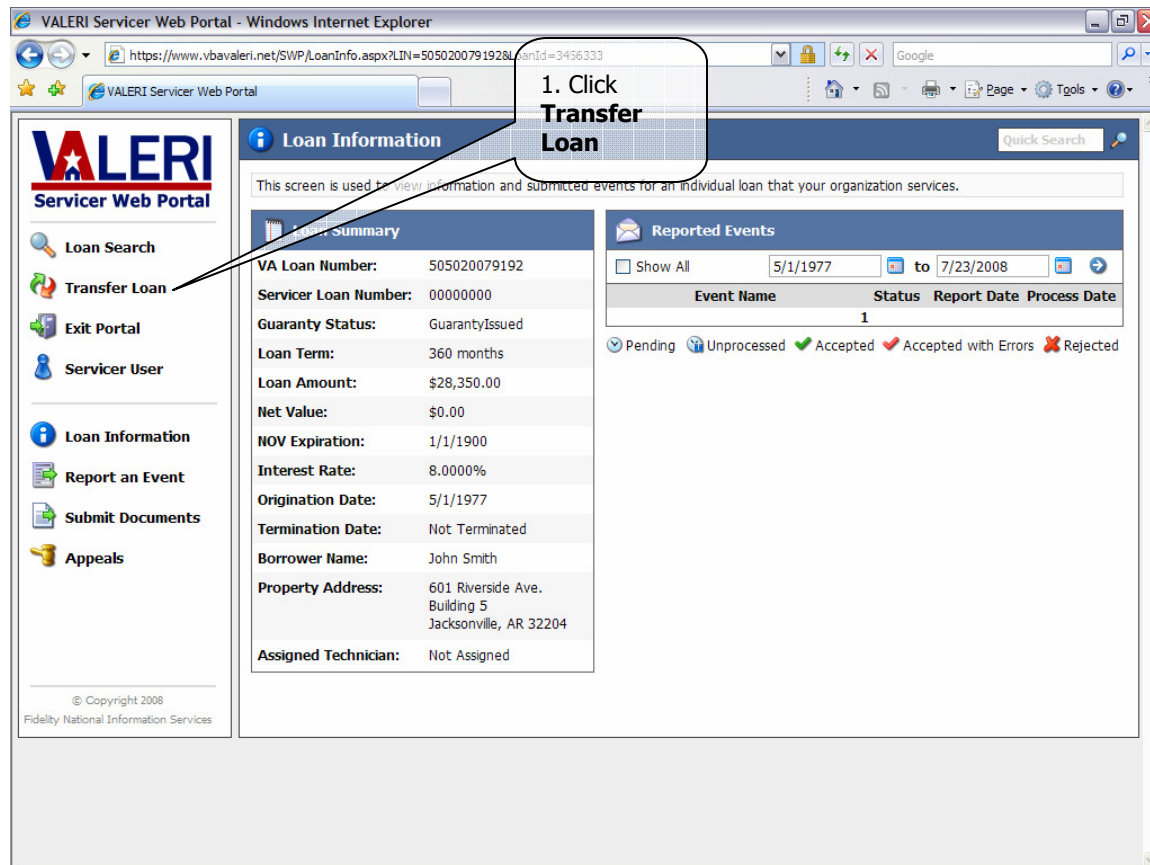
VALERI Servicer Web Portal - Windows Internet Explorer

https://www.vbavaleri.net/SWP/LoanInfo.aspx?LIN=505020079192&LoanId=3456333

Google

VALERI Servicer Web Portal

Page Tools

1. Click **Transfer Loan**

VALERI
Servicer Web Portal

Loan Search
Transfer Loan
Exit Portal
Servicer User

Loan Information
Report an Event
Submit Documents
Appeals

© Copyright 2008
Fidelity National Information Services

Loan Information

Quick Search

This screen is used to view information and submitted events for an individual loan that your organization services.

Loan Summary

| | |
|---|---|
| VA Loan Number: | 505020079192 |
| Servicer Loan Number: | 00000000 |
| Guaranty Status: | GuarantyIssued |
| Loan Term: | 360 months |
| Loan Amount: | \$28,350.00 |
| Net Value: | \$0.00 |
| NOV Expiration: | 1/1/1900 |
| Interest Rate: | 8.0000% |
| Origination Date: | 5/1/1977 |
| Termination Date: | Not Terminated |
| Borrower Name: | John Smith |
| Property Address: | 601 Riverside Ave. Building 5 Jacksonville, AR 32204 |
| Assigned Technician: | Not Assigned |

Reported Events

Show All 5/1/1977 to 7/23/2008

| Event Name | Status | Report Date | Process Date |
|---|---|---|---|
| | 1 | | |

Pending Unprocessed Accepted Accepted with Errors Rejected